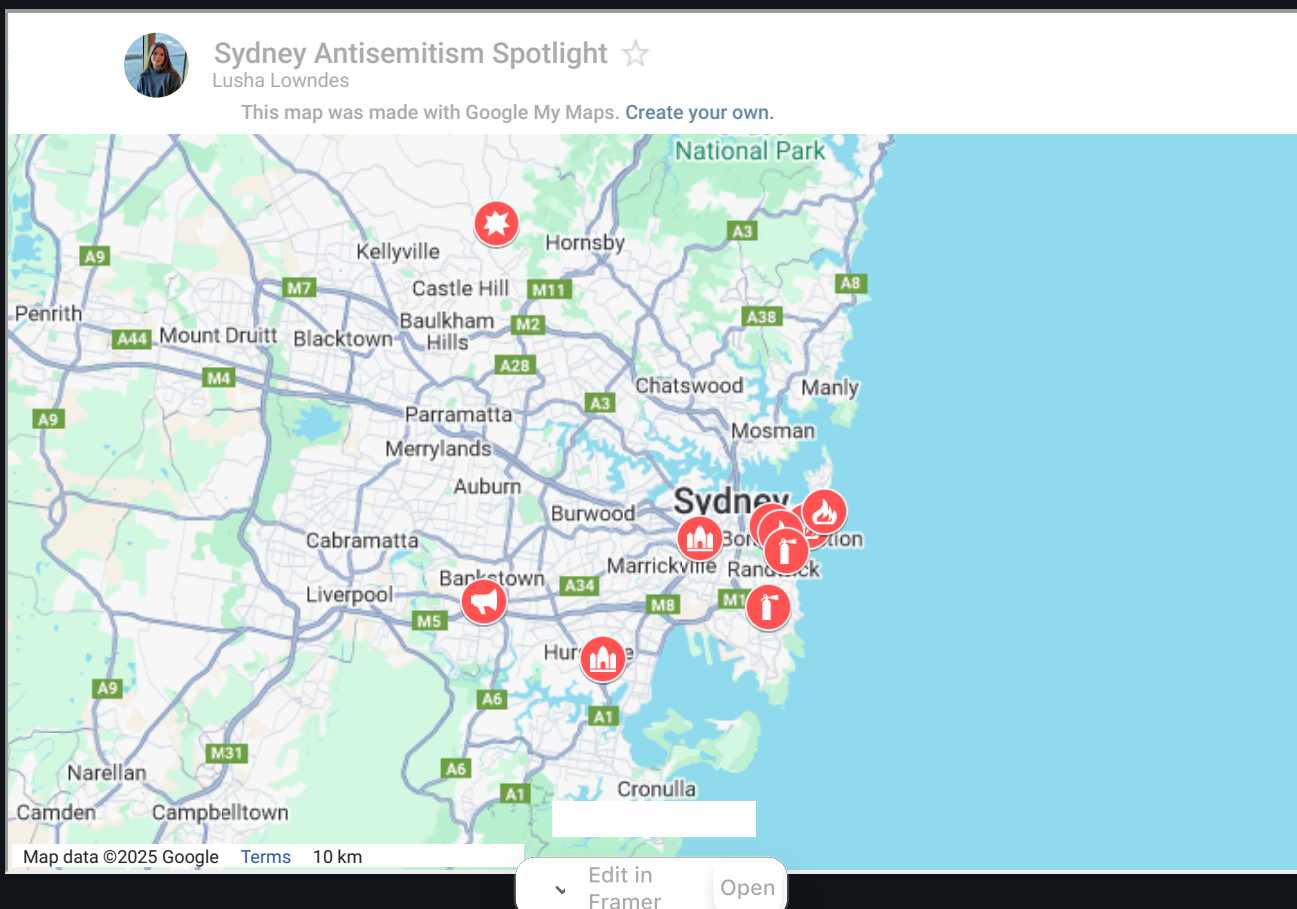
Sydney Antisemitism Spotlight ☆
Lusha Lowndes
This map was made with Google My Maps. Create your own.

National Park
Kellyville
Hornsby
A9
A3
M7
Castle Hill
M11
A8
Penrith
Baulkham Hills
M2
A38
A44
Mount Druitt
Blacktown
A28
M4
Chatswood
Manly
A3
A9
Parramatta
Mosman
Merrylands
Auburn
Sydney
Burwood
Bon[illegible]
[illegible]tion
Cabramatta
Marrickville
Randwick
Bankstown
A34
Liverpool
M8
M1
M5
Hurs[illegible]e
A6
A9
A1
M31
Narellan
A6
A1
Cronulla
Camden
Campbelltown
Map data ©2025 Google
Terms
10 km
Edit in Framer
Open